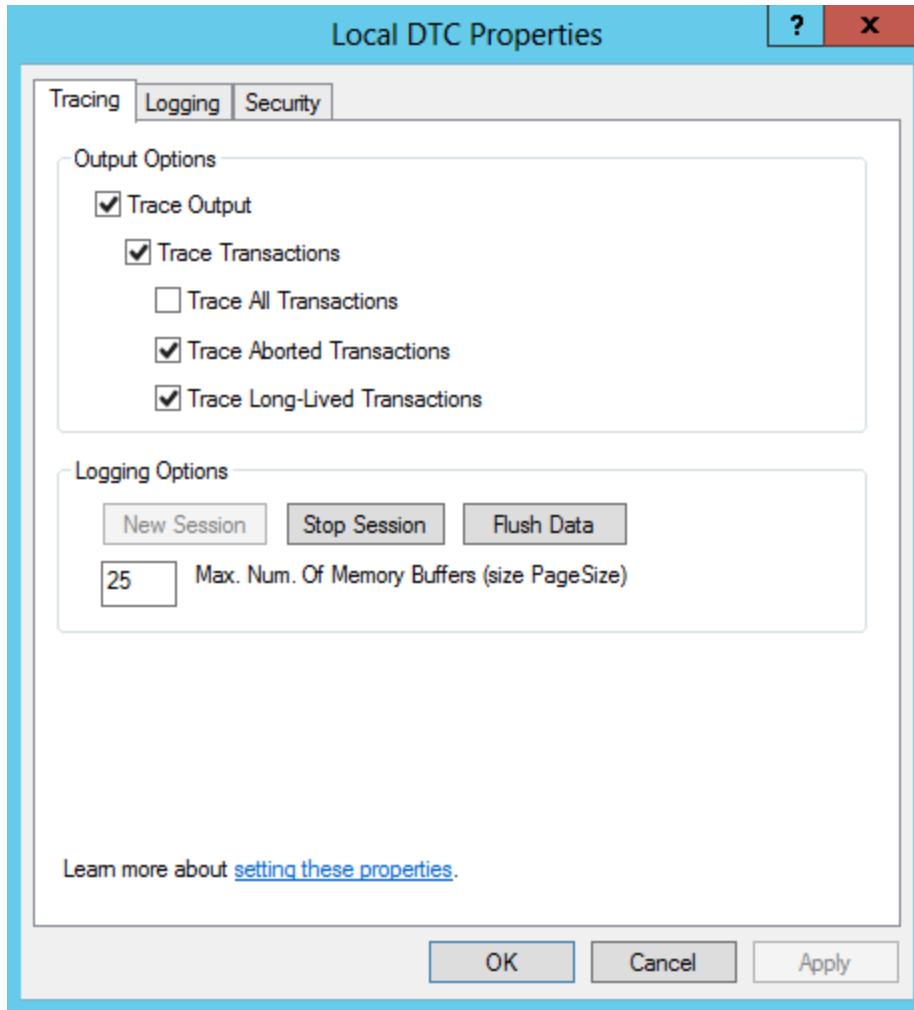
Local DTC Properties

?

x

Tracing

Logging

Security

Output Options

Trace Output

Trace Transactions

Trace All Transactions

Trace Aborted Transactions

Trace Long-Lived Transactions

Logging Options

New Session

Stop Session

Flush Data

25

Max. Num. Of Memory Buffers (size PageSize)

Learn more about setting these properties.

OK

Cancel

Apply